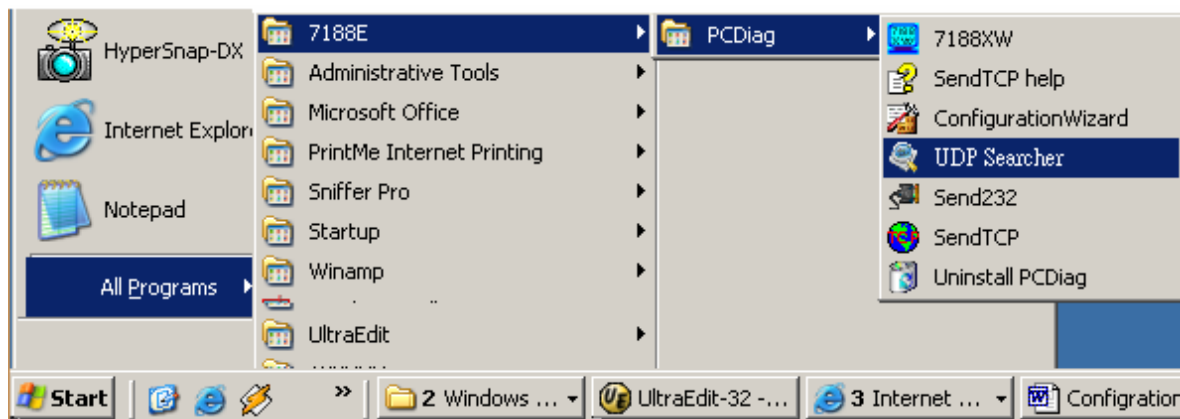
HyperSnap-DX
Internet Explor
Notepad
All Programs
7188E
Administrative Tools
Microsoft Office
PrintMe Internet Printing
Sniffer Pro
Startup
Winamp
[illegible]
UltraEdit
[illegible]
PCDiag
7188XW
SendTCP help
ConfigurationWizard
UDP Searcher
Send232
SendTCP
Uninstall PCDiag
Start
»
2 Windows ...
UltraEdit-32 -...
3 Internet ...
Configration